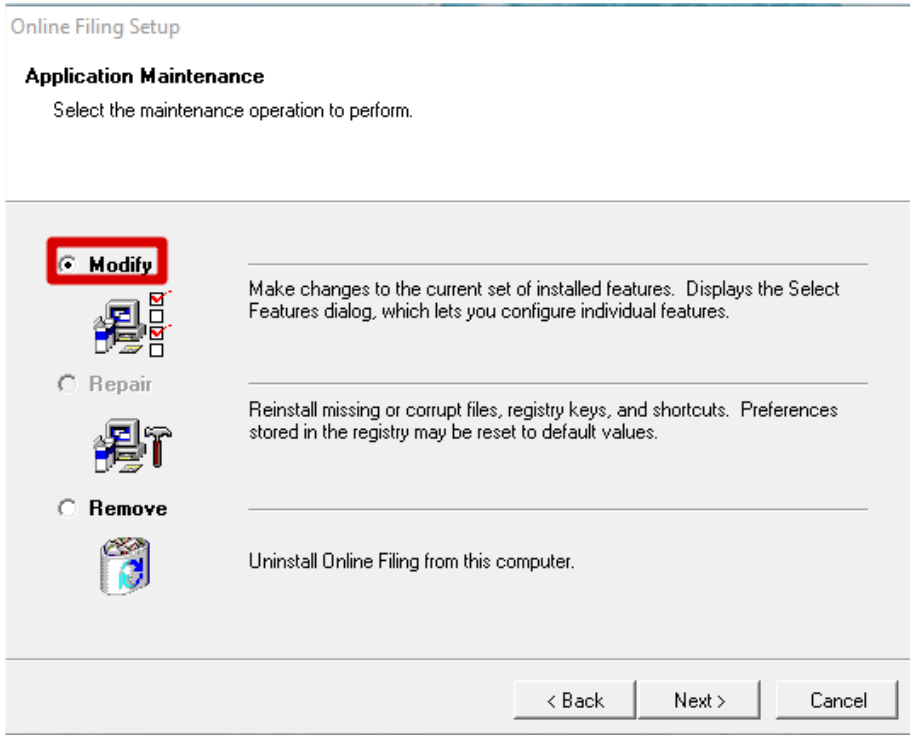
Online Filing Setup

Application Maintenance

Select the maintenance operation to perform.

Modify

Make changes to the current set of installed features. Displays the Select Features dialog, which lets you configure individual features.

Repair

Reinstall missing or corrupt files, registry keys, and shortcuts. Preferences stored in the registry may be reset to default values.

Remove

Uninstall Online Filing from this computer.

< Back | Next > | Cancel